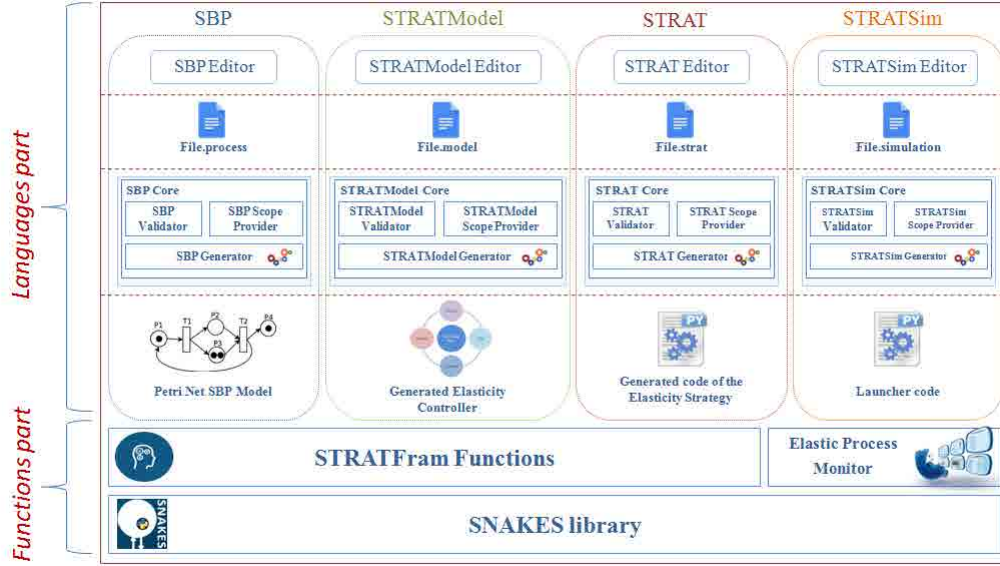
Languages part

Functions part

SBP

SBP Editor

File.process

SBP Core

SBP Validator

SBP Scope Provider

SBP Generator

P1 T1 P2 T2 P4 P3

Petri Net SBP Model

STRATModel

STRATModel Editor

File.model

STRATModel Core

STRATModel Validator

STRATModel Scope Provider

STRATModel Generator

Generated Elasticity Controller

STRAT

STRAT Editor

File.strat

STRAT Core

STRAT Validator

STRAT Scope Provider

STRAT Generator

PY

Generated code of the Elasticity Strategy

STRATSim

STRATSim Editor

File.simulation

STRATSim Core

STRATSim Validator

STRATSim Scope Provider

STRATSim Generator

PY

Launcher code

STRATFram Functions

Elastic Process Monitor

SNAKES

SNAKES library